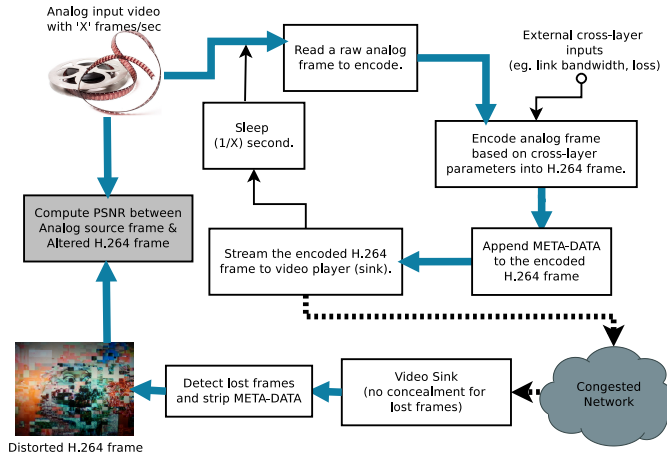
Analog input video with 'X' frames/sec

Read a raw analog frame to encode.

External cross-layer inputs (eg. link bandwidth, loss)

Sleep (1/X) second.

Encode analog frame based on cross-layer parameters into H.264 frame.

Compute PSNR between Analog source frame & Altered H.264 frame

Stream the encoded H.264 frame to video player (sink).

Append META-DATA to the encoded H.264 frame

Detect lost frames and strip META-DATA

Video Sink (no concealment for lost frames)

Congested Network

Distorted H.264 frame